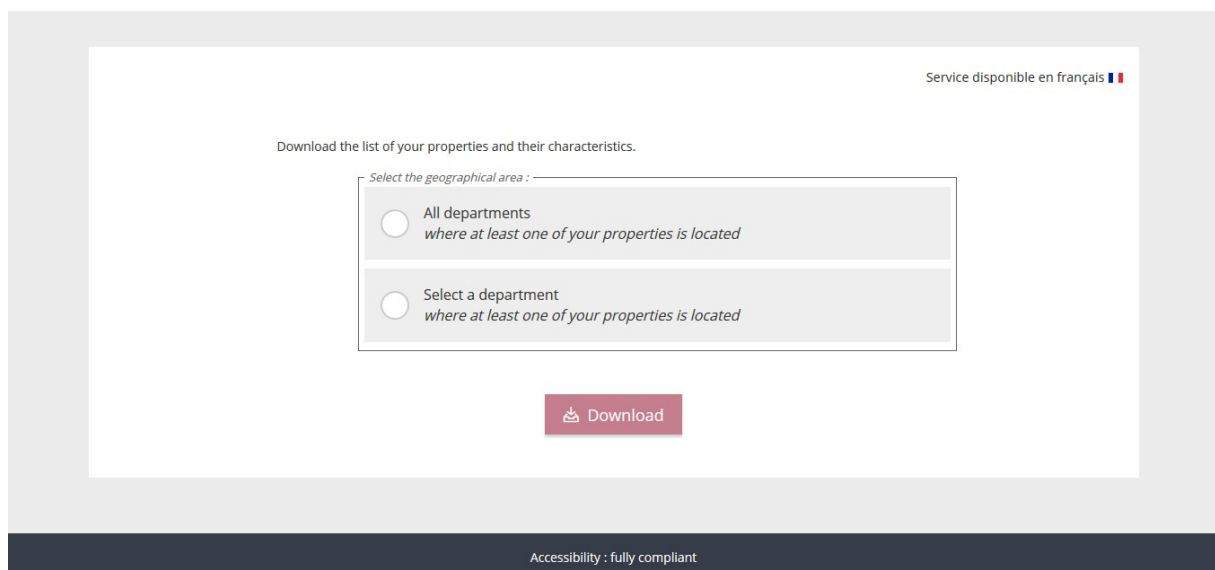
Service disponible en français

Download the list of your properties and their characteristics.

Select the geographical area :

All departments
*where at least one of your properties is located*

Select a department
*where at least one of your properties is located*

Download

Accessibility : fully compliant